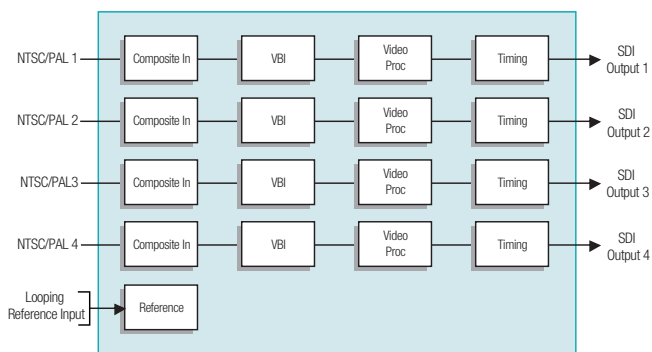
NTSC/PAL 1
Composite In
VBI
Video Proc
Timing
SDI Output 1

NTSC/PAL 2
Composite In
VBI
Video Proc
Timing
SDI Output 2

NTSC/PAL3
Composite In
VBI
Video Proc
Timing
SDI Output 3

NTSC/PAL 4
Composite In
VBI
Video Proc
Timing
SDI Output 4

Looping Reference Input
Reference